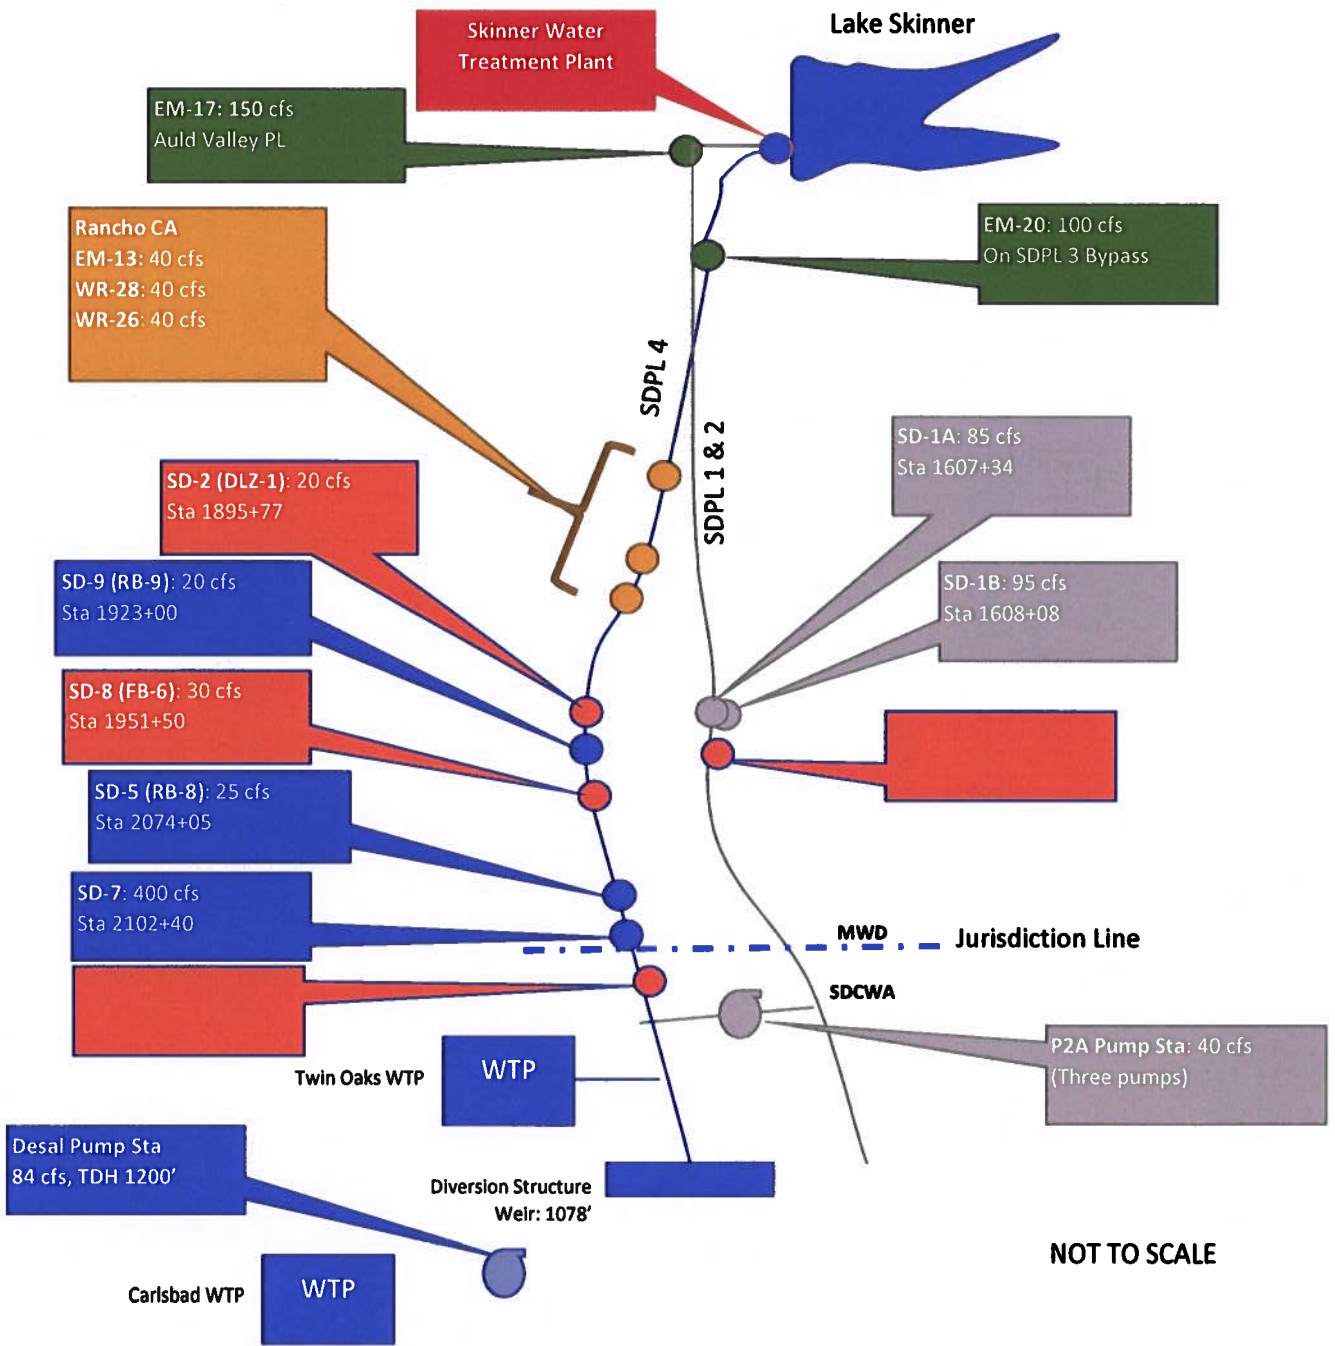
Skinner Water Treatment Plant

Lake Skinner

EM-17: 150 cfs
Auld Valley PL

EM-20: 100 cfs
On SDPL 3 Bypass

Rancho CA
EM-13: 40 cfs
WR-28: 40 cfs
WR-26: 40 cfs

SDPL 4

SDPL 1 & 2

SD-1A: 85 cfs
Sta 1607+34

SD-2 (DLZ-1): 20 cfs
Sta 1895+77

SD-9 (RB-9): 20 cfs
Sta 1923+00

SD-1B: 95 cfs
Sta 1608+08

SD-8 (FB-6): 30 cfs
Sta 1951+50

SD-5 (RB-8): 25 cfs
Sta 2074+05

SD-7: 400 cfs
Sta 2102+40

MWD

Jurisdiction Line

SDCWA

P2A Pump Sta: 40 cfs
(Three pumps)

Twin Oaks WTP

WTP

Desal Pump Sta
84 cfs, TDH 1200'

Diversion Structure
Weir: 1078'

NOT TO SCALE

Carlsbad WTP

WTP